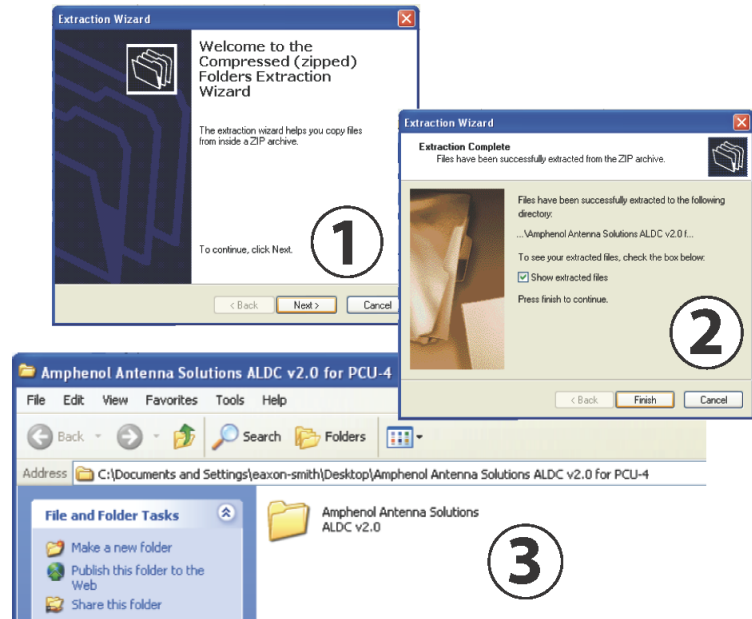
Extraction Wizard

Welcome to the Compressed (zipped) Folders Extraction Wizard

The extraction wizard helps you copy files from inside a ZIP archive.

To continue, click Next.

1

< Back
Next >
Cancel

Extraction Wizard

Extraction Complete
Files have been successfully extracted from the ZIP archive.

Files have been successfully extracted to the following directory:

...\Amphenol Antenna Solutions ALDC v2.0 f...

To see your extracted files, check the box below:

Show extracted files

Press finish to continue.

2

< Back
Finish
Cancel

Amphenol Antenna Solutions ALDC v2.0 for PCU-4

File Edit View Favorites Tools Help

Back Search Folders

Address C:\Documents and Settings\eaxon-smith\Desktop\Amphenol Antenna Solutions ALDC v2.0 for PCU-4

File and Folder Tasks

Make a new folder

Publish this folder to the Web

Share this folder

Amphenol Antenna Solutions ALDC v2.0

3